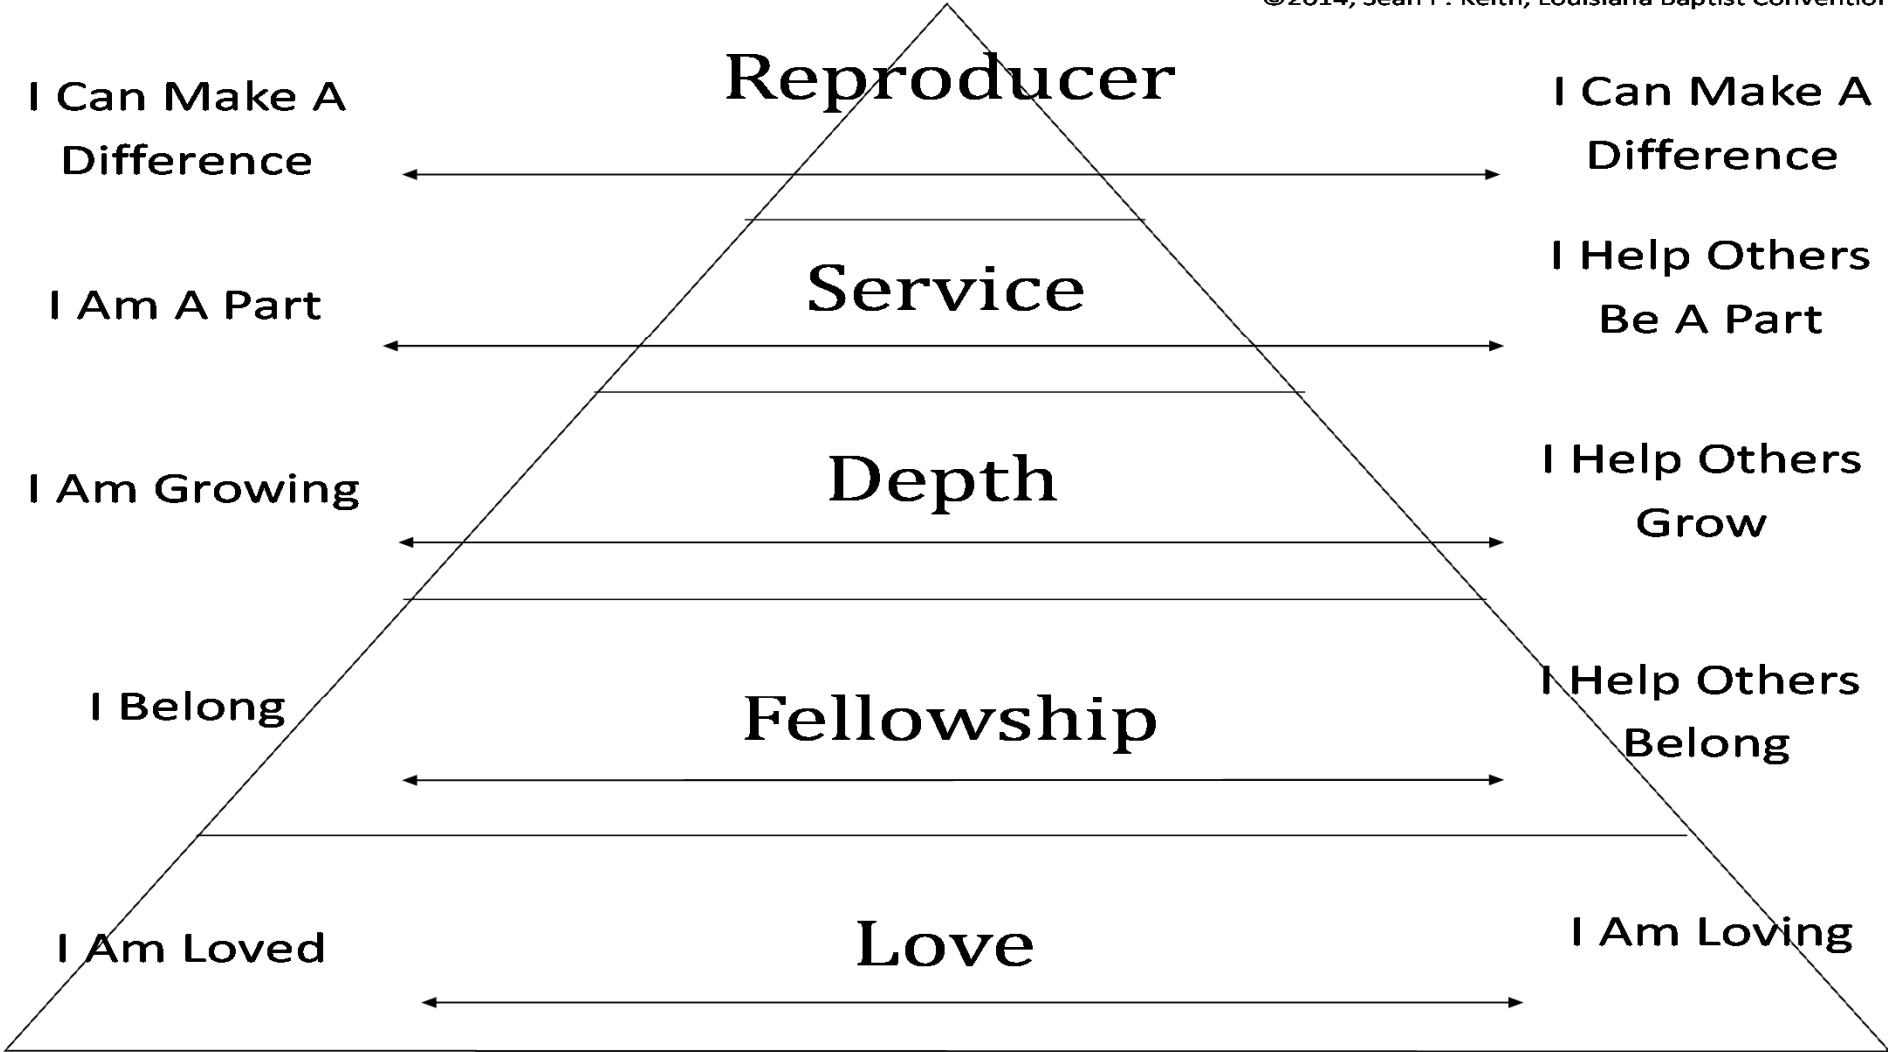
©2014, Sean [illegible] Keith, Louisiana Baptist Conventio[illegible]

I Can Make A Difference

Reproducer

I Can Make A Difference

I Am A Part

Service

I Help Others Be A Part

I Am Growing

Depth

I Help Others Grow

I Belong

Fellowship

I Help Others Belong

I Am Loved

Love

I Am Loving